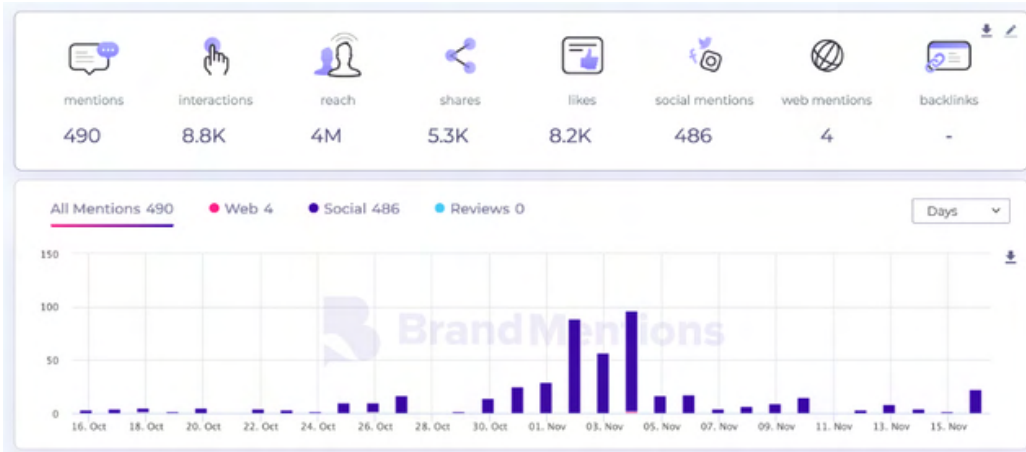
mentions
490

interactions
8.8K

reach
4M

shares
5.3K

likes
8.2K

social mentions
486

web mentions
4

backlinks
-

All Mentions 490 Web 4 Social 486 Reviews 0

Days

150
100
50
0

16. Oct 18. Oct 20. Oct 22. Oct 24. Oct 26. Oct 28. Oct 30. Oct 01. Nov 03. Nov 05. Nov 07. Nov 09. Nov 11. Nov 13. Nov 15. Nov

BrandMentions